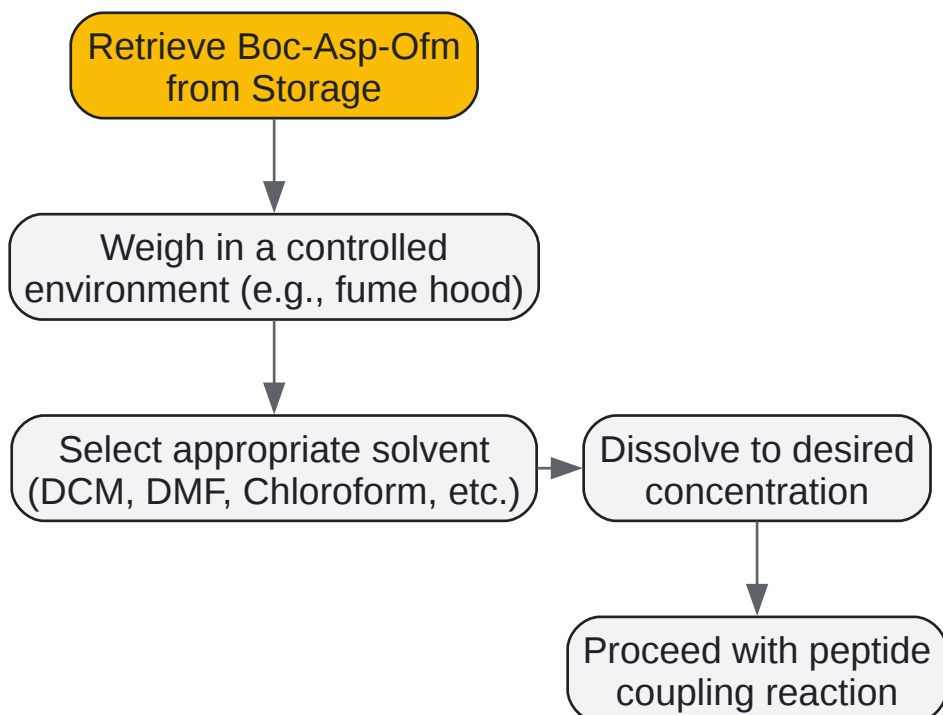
Retrieve Boc-Asp-Ofm from Storage

Weigh in a controlled environment (e.g., fume hood)

Select appropriate solvent (DCM, DMF, Chloroform, etc.)

Dissolve to desired concentration

Proceed with peptide coupling reaction